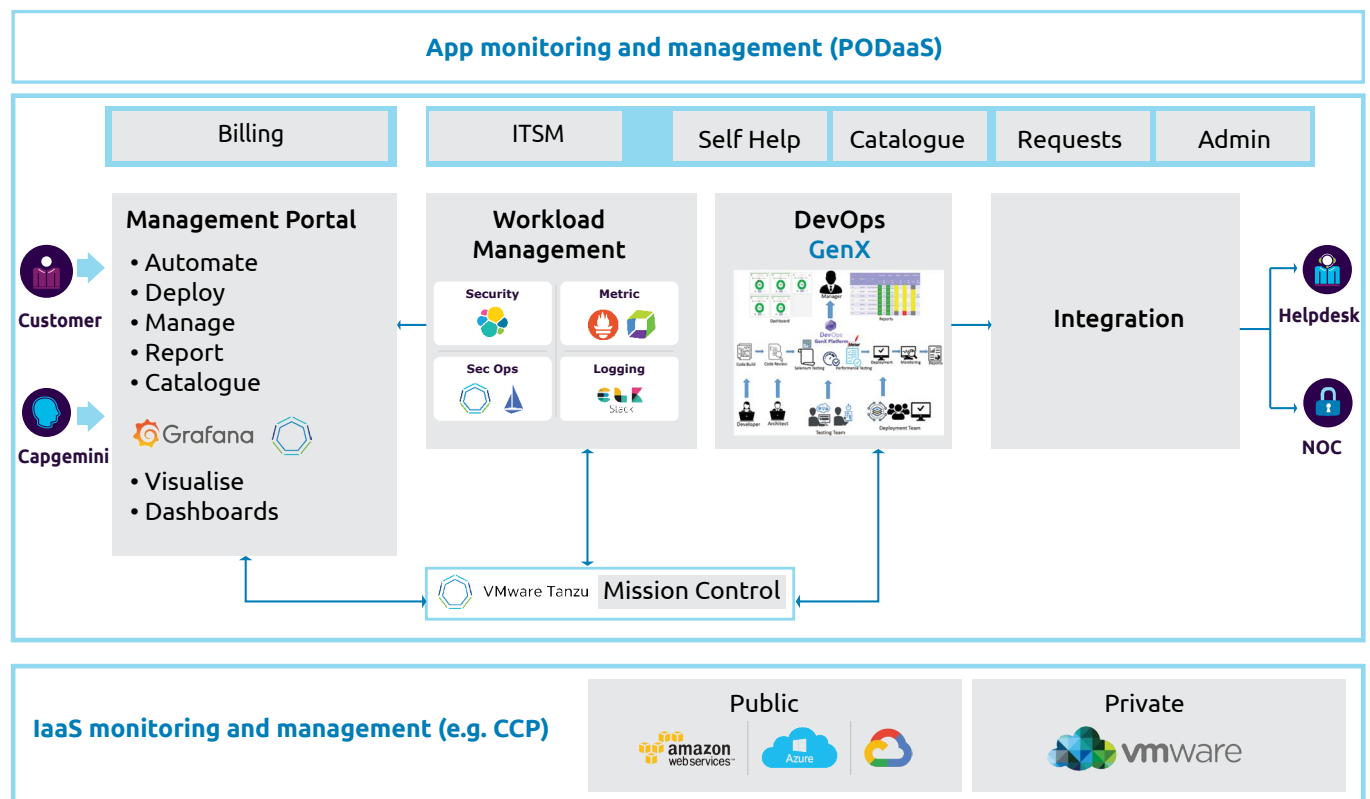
App monitoring and management (PODaaS)

Billing

ITSM

Self Help

Catalogue

Requests

Admin

Customer

Capgemini

Management Portal

• Automate
• Deploy
• Manage
• Report
• Catalogue

Grafana

• Visualise
• Dashboards

Workload Management

Security

Metric

Sec Ops

Logging

ELK Stack

DevOps GenX

Manager

Dashboard

Reports

DevOps GenX Platform

Code Build

Code Review

Selenium Testing

Performance Testing

Deployment

Monitoring

Reports

Developer

Architect

Testing Team

Deployment Team

Integration

Helpdesk

NOC

VMware Tanzu Mission Control

IaaS monitoring and management (e.g. CCP)

Public

amazon webservices

Azure

Private

vmware